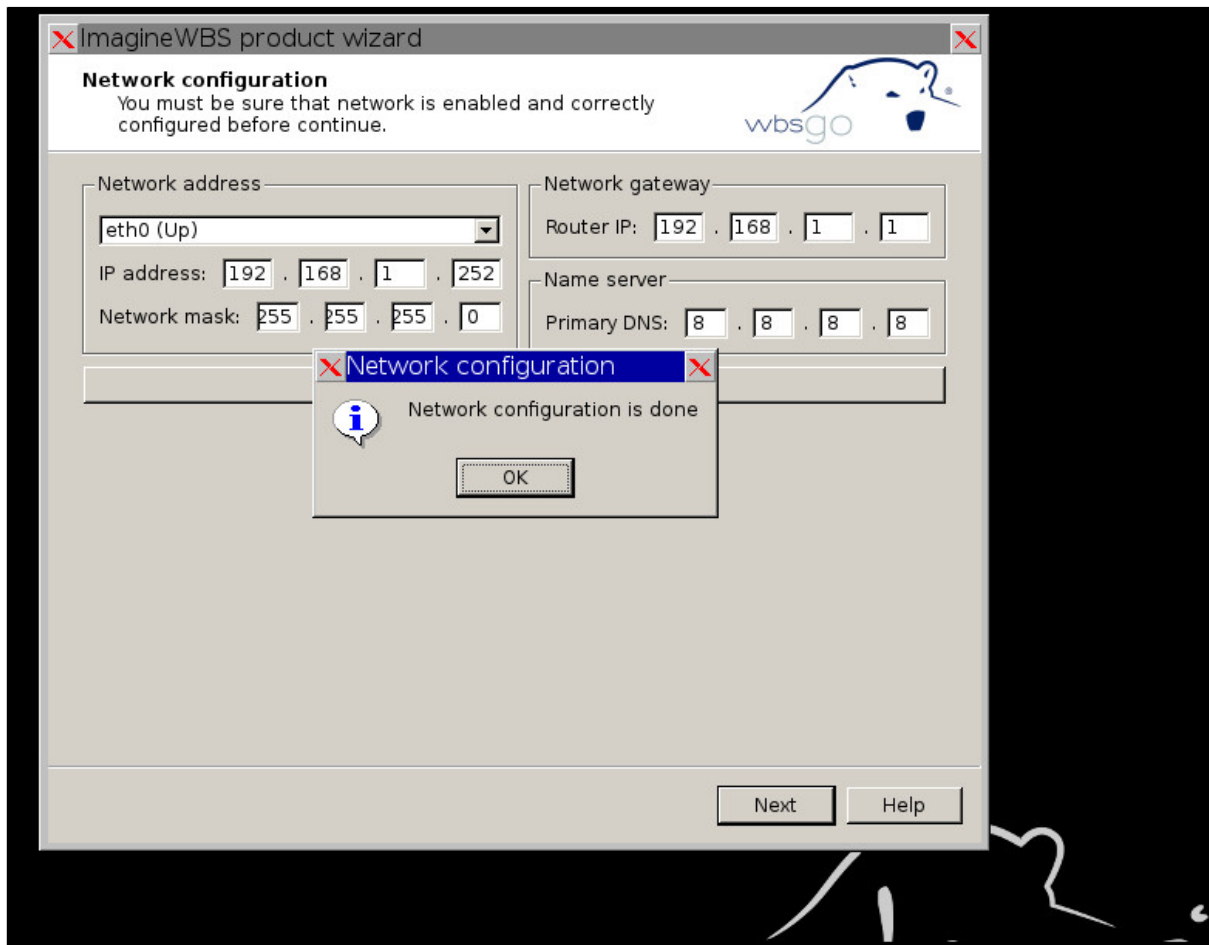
ImagineWBS product wizard

Network configuration
You must be sure that network is enabled and correctly configured before continue.

wbsgo

Network address
eth0 (Up)
IP address: 192 . 168 . 1 . 252
Network mask: 255 . 255 . 255 . 0

Network gateway
Router IP: 192 . 168 . 1 . 1

Name server
Primary DNS: 8 . 8 . 8 . 8

Network configuration
Network configuration is done
OK

Next
Help